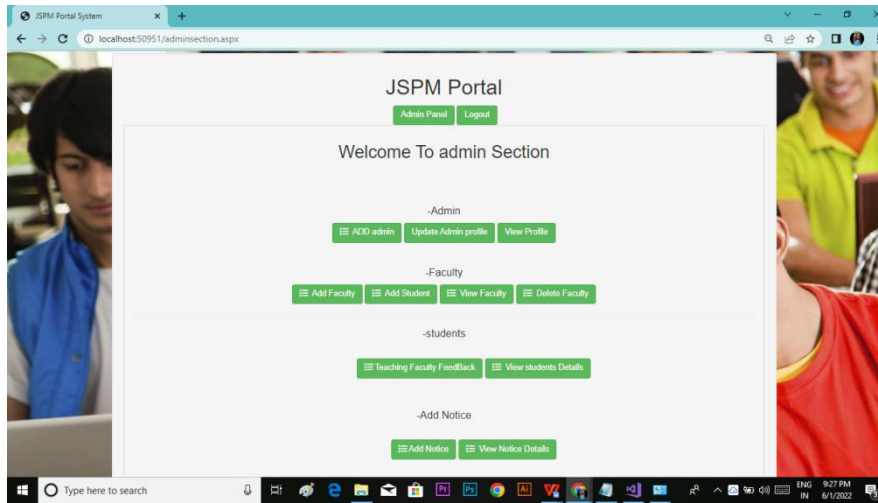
JSPM Portal System
localhost:50951/adminsection.aspx

JSPM Portal

Admin Panel Logout

Welcome To admin Section

-Admin

ADD admin Update Admin profile View Profile

-Faculty

Add Faculty Add Student View Faculty Delete Faculty

-students

Teaching Faculty FeedBack View students Details

-Add Notice

Add Notice View Notice Details

Type here to search

ENG IN 9:27 PM 6/1/2022